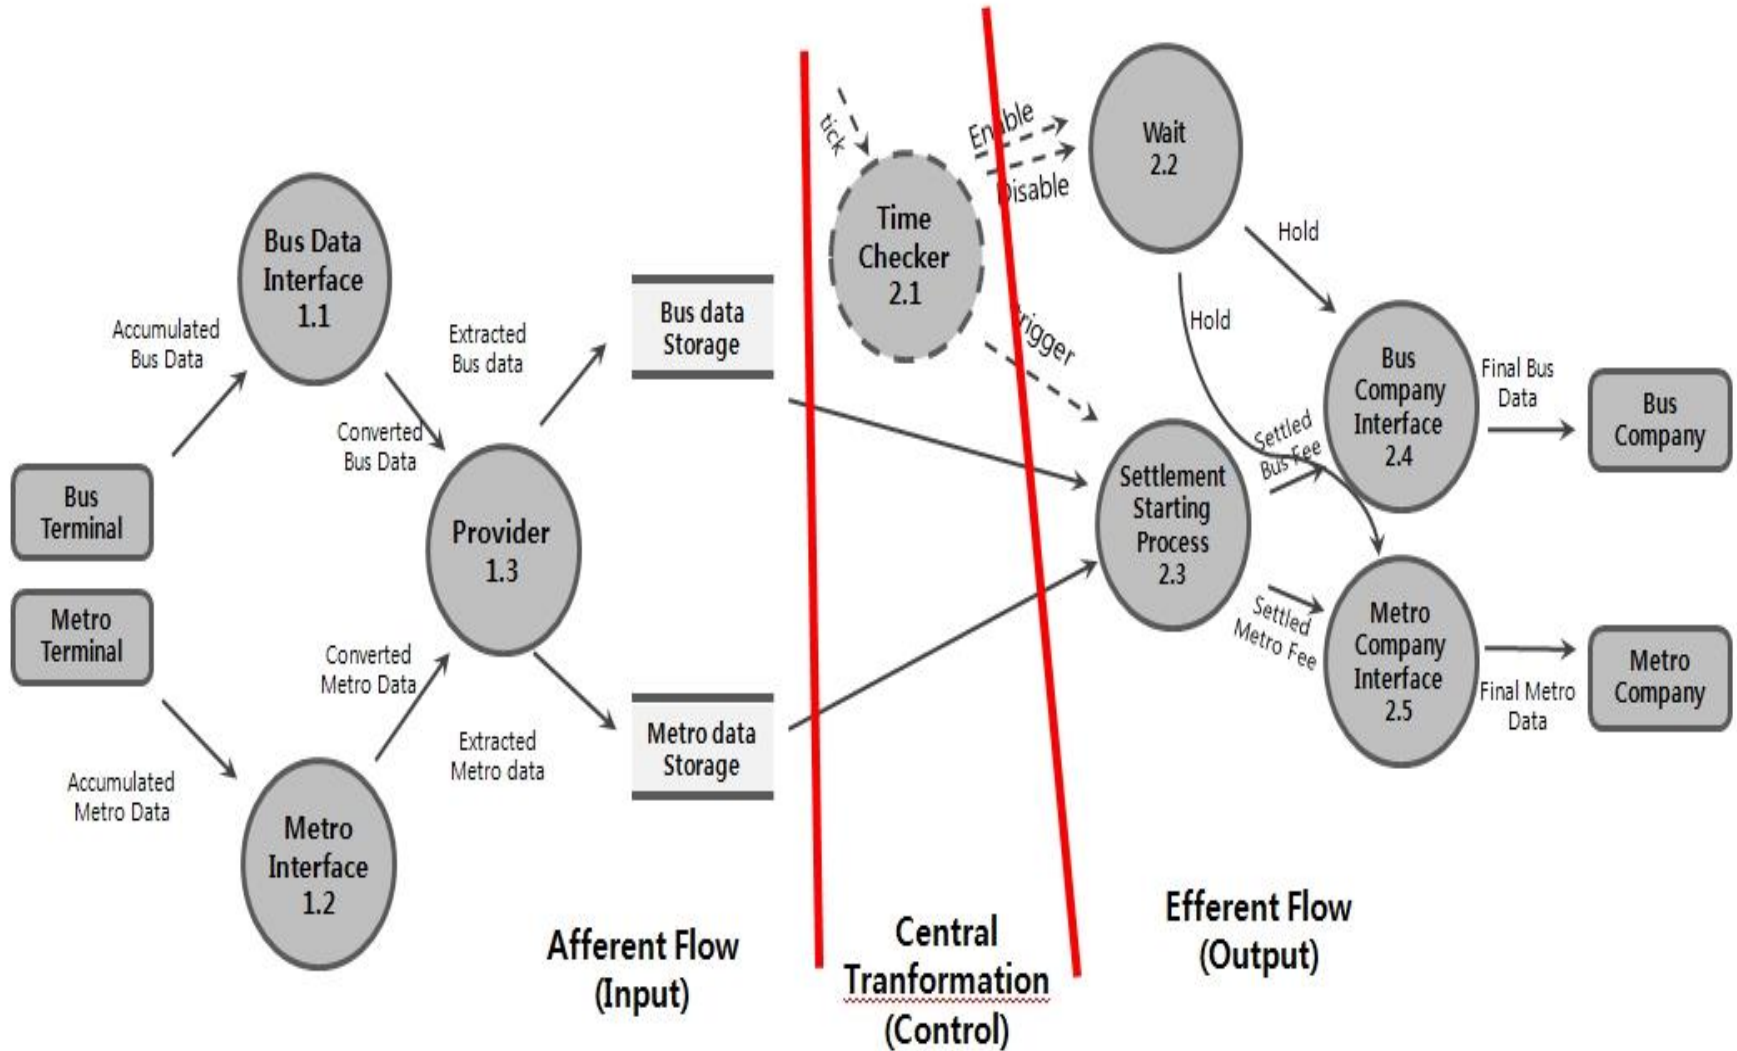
tick

Enable

Disable

Wait 2.2

Time Checker 2.1

Hold

Hold

Trigger

Bus Data Interface 1.1

Accumulated Bus Data

Extracted Bus data

Bus data Storage

Converted Bus Data

Bus Terminal

Metro Terminal

Provider 1.3

Settlement Starting Process 2.3

Settled Bus Fee

Bus Company Interface 2.4

Final Bus Data

Bus Company

Settled Metro Fee

Metro Company Interface 2.5

Final Metro Data

Metro Company

Converted Metro Data

Extracted Metro data

Metro data Storage

Accumulated Metro Data

Metro Interface 1.2

Afferent Flow (Input)

Central Tranformation (Control)

Efferent Flow (Output)